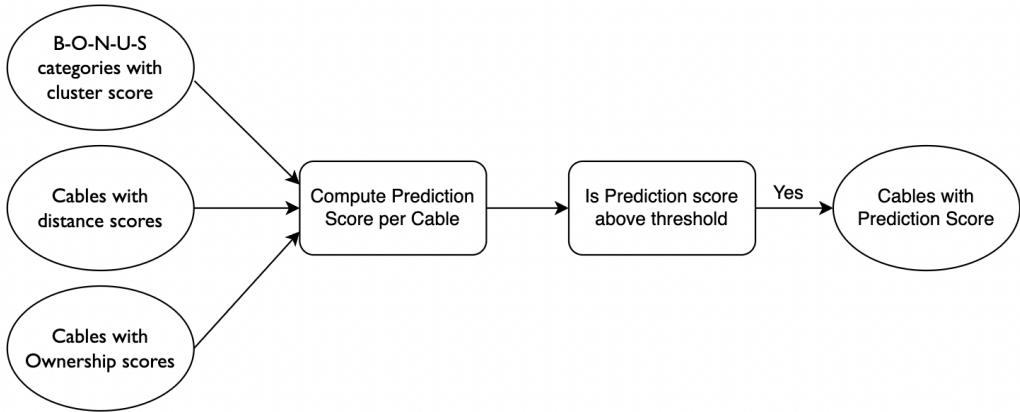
B-O-N-U-S categories with cluster score

Cables with distance scores

Cables with Ownership scores

Compute Prediction Score per Cable

Is Prediction score above threshold

Yes

Cables with Prediction Score